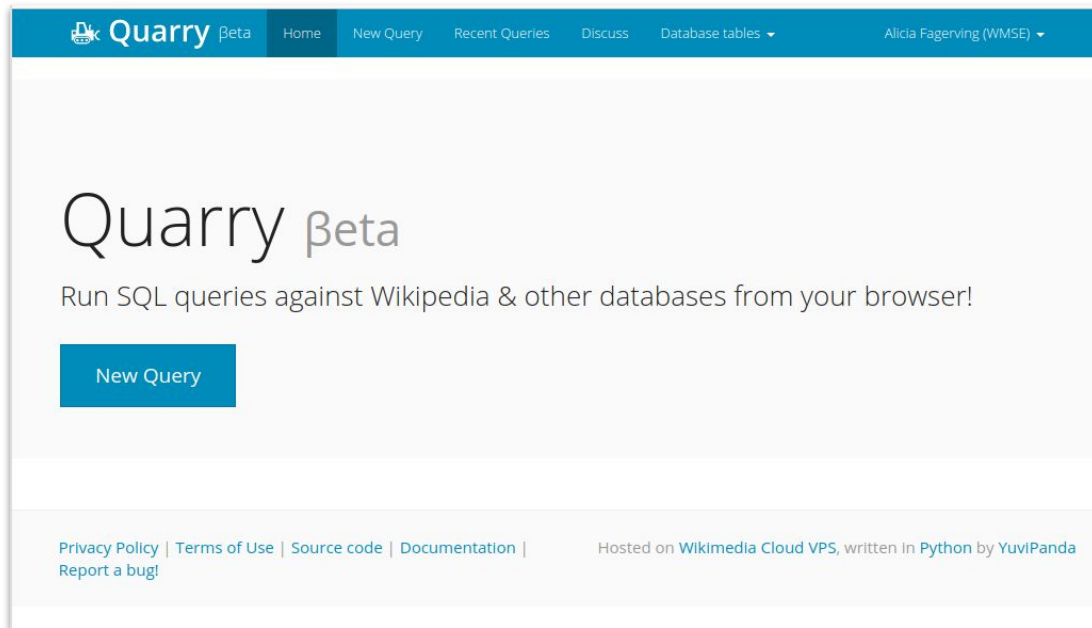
Quarry βeta Home New Query Recent Queries Discuss Database tables Alicia Fagerving (WMSE)

Quarry βeta

Run SQL queries against Wikipedia & other databases from your browser!

New Query

Privacy Policy | Terms of Use | Source code | Documentation | Report a bug!

Hosted on Wikimedia Cloud VPS, written in Python by YuviPanda